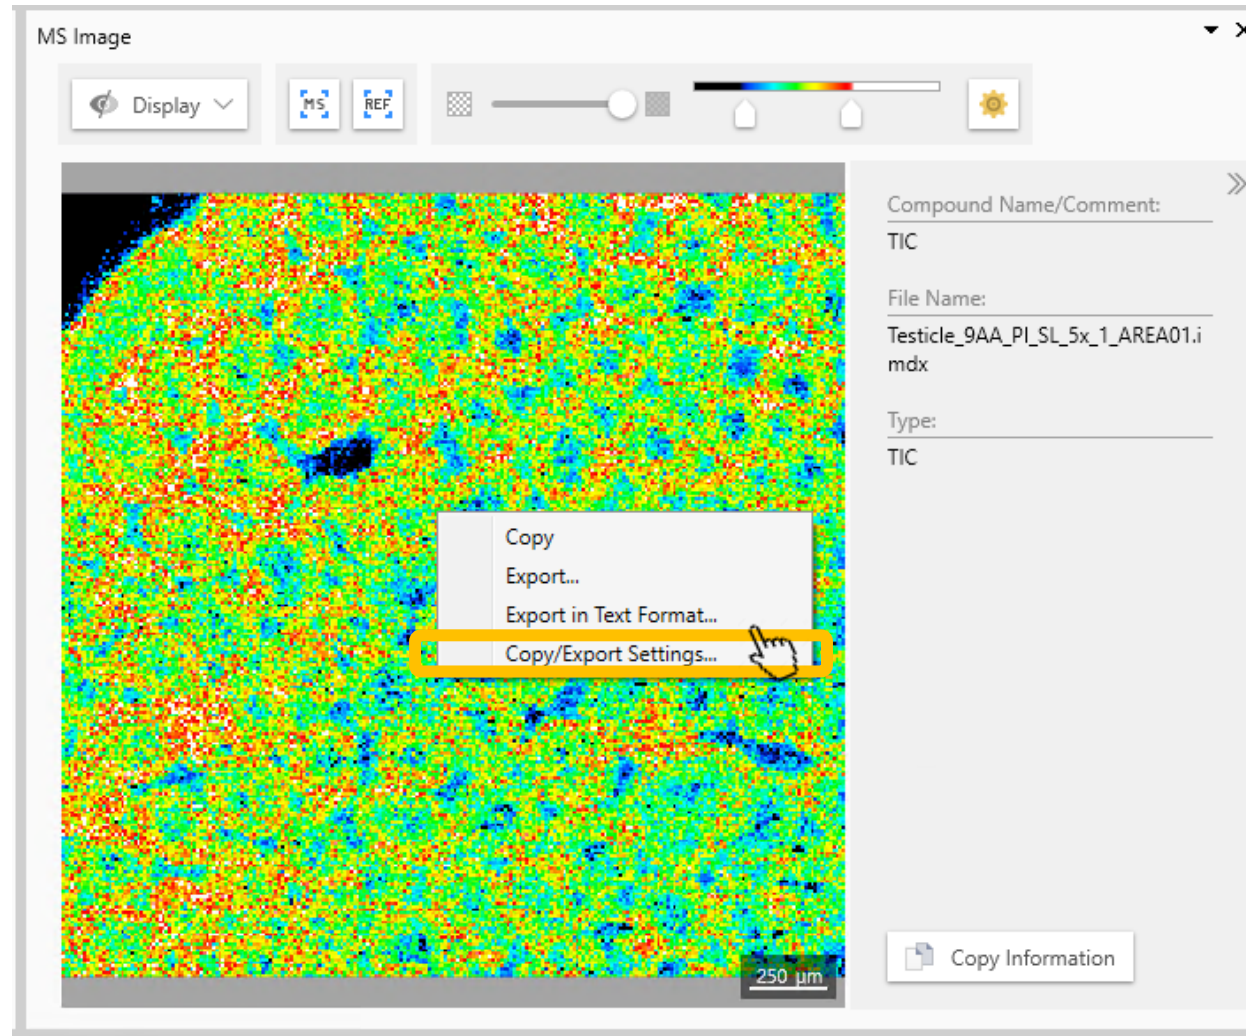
MS Image

Display

MS

REF

Compound Name/Comment:

TIC

File Name:

Testicle_9AA_PI_SL_5x_1_AREA01.imdx

Type:

TIC

Copy

Export...

Export in Text Format...

Copy/Export Settings...

250 μm

Copy Information